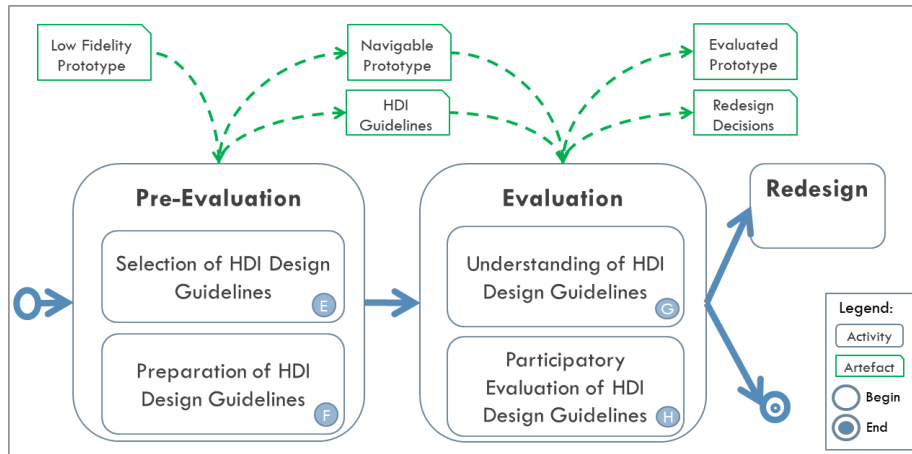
Low Fidelity Prototype

Navigable Prototype

HDI Guidelines

Evaluated Prototype

Redesign Decisions

Pre-Evaluation

Selection of HDI Design Guidelines

E

Preparation of HDI Design Guidelines

F

Evaluation

Understanding of HDI Design Guidelines

G

Participatory Evaluation of HDI Design Guidelines

H

Redesign

Legend:

Activity

Artefact

Begin

End